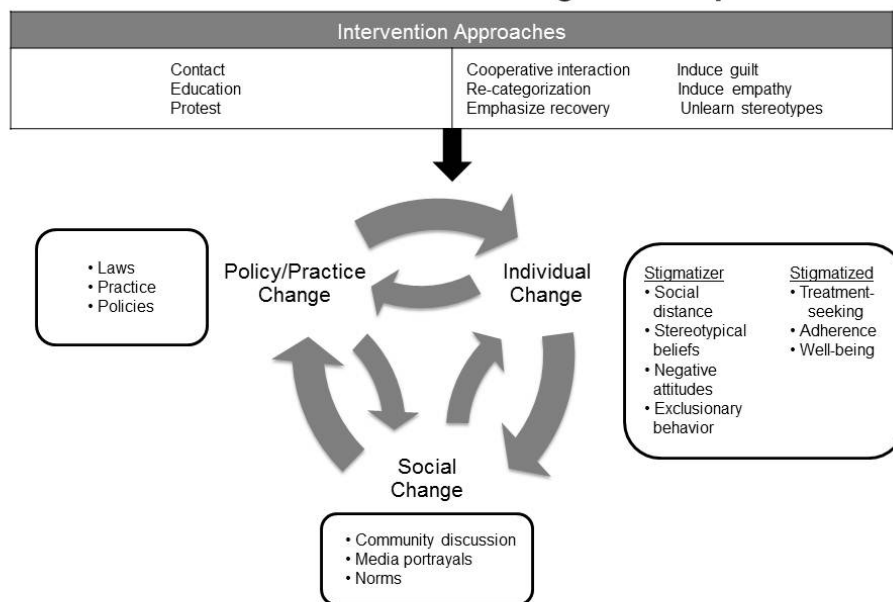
Intervention Approaches

| | | |
|---|---|---|
| Contact<br>Education<br>Protest | Cooperative interaction<br>Re-categorization<br>Emphasize recovery | Induce guilt<br>Induce empathy<br>Unlearn stereotypes |

• Laws
• Practice
• Policies

Policy/Practice Change

Individual Change

Stigmatizer
• Social distance
• Stereotypical beliefs
• Negative attitudes
• Exclusionary behavior

Stigmatized
• Treatment-seeking
• Adherence
• Well-being

Social Change

• Community discussion
• Media portrayals
• Norms